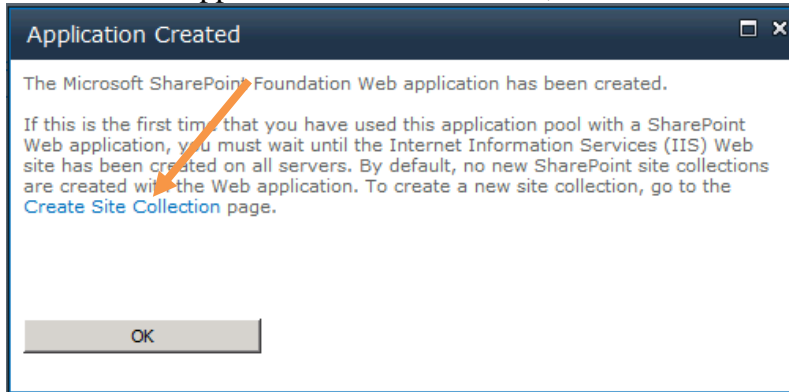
Application Created

The Microsoft SharePoint Foundation Web application has been created.

If this is the first time that you have used this application pool with a SharePoint Web application, you must wait until the Internet Information Services (IIS) Web site has been created on all servers. By default, no new SharePoint site collections are created with the Web application. To create a new site collection, go to the Create Site Collection page.

OK